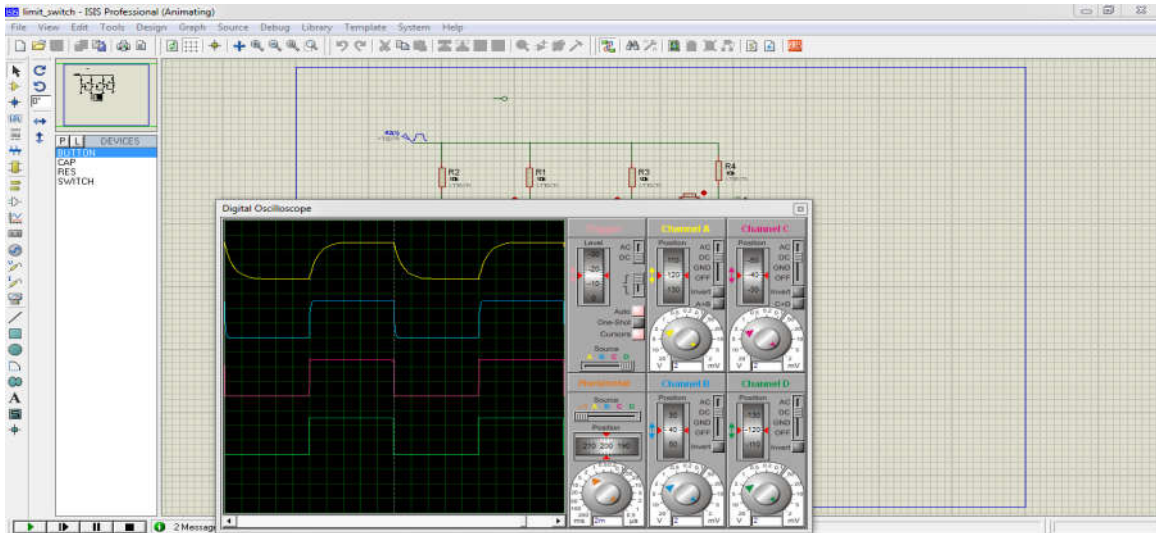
limit_switch - ISIS Professional (Animating)

File View Edit Tools Design Graph Source Debug Library Template System Help

P L DEVICES
BUTTON
CAP
RES
SWITCH

R2
R1
R3
R4

Digital Oscilloscope

Trigger
Level
AC
DC
Auto
One-Shot
Cursors
Source
A B C D

Channel A
Position
AC
DC
GND
OFF
Invert
A+B
120
V mV

Channel C
Position
AC
DC
GND
OFF
Invert
C+D
-40
V mV

Horizontal
Source
A B C D
Position
210 200 190
ms μs

Channel B
Position
AC
DC
GND
OFF
Invert
40
V mV

Channel D
Position
AC
DC
GND
OFF
Invert
-120
V mV

2 Message